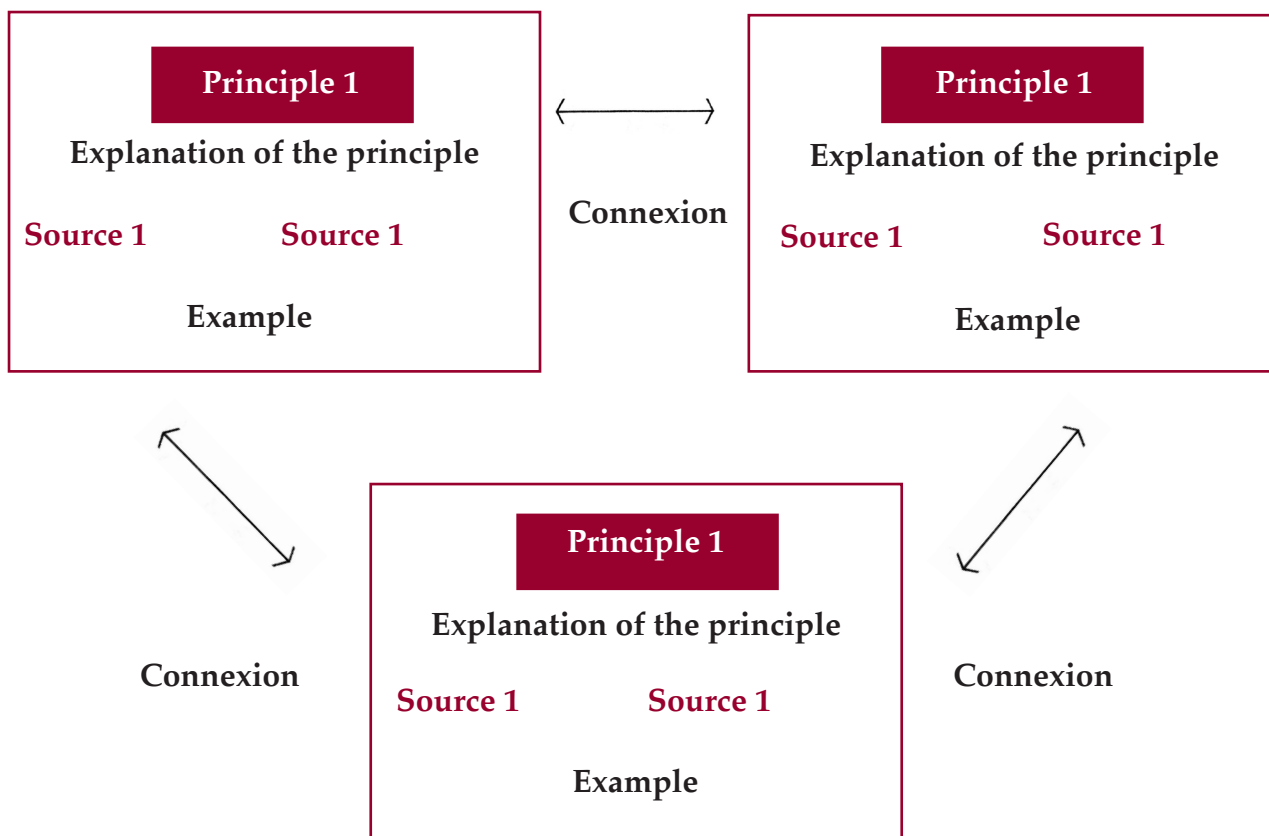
Principle 1

Explanation of the principle

Source 1 Source 1

Example

Connexion

Principle 1

Explanation of the principle

Source 1 Source 1

Example

Connexion

Principle 1

Explanation of the principle

Source 1 Source 1

Example

Connexion